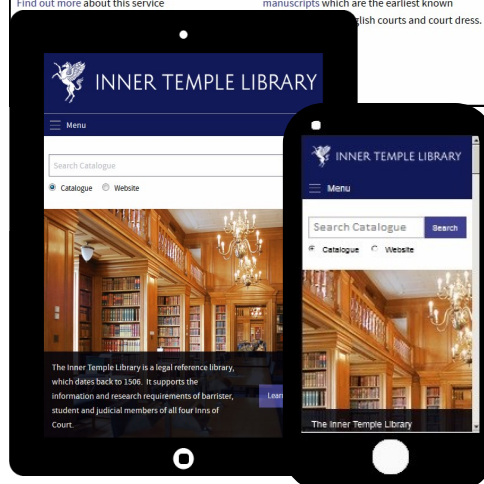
Find out more about this service

manuscripts which are the earliest known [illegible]glish courts and court dress.

INNER TEMPLE LIBRARY

Menu

Search Catalogue

Catalogue Website

The Inner Temple Library is a legal reference library, which dates back to 1506. It supports the information and research requirements of barrister, student and judicial members of all four Inns of Court.

Lear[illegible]

INNER TEMPLE LIBRARY

Menu

Search Catalogue

Search

Catalogue Website

The Inner Temple Library